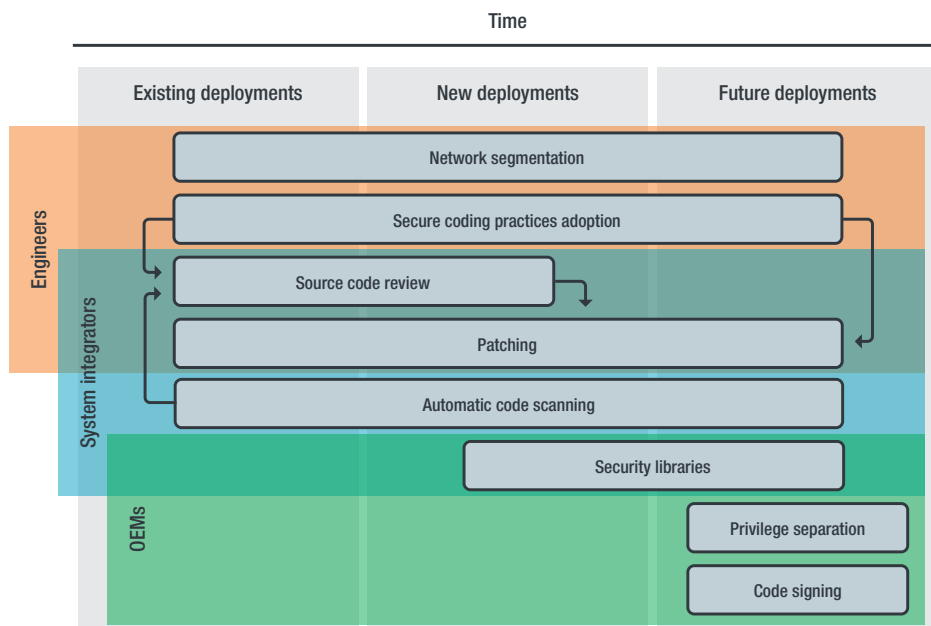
Time

Existing deployments

New deployments

Future deployments

Engineers

System integrators

OEMs

Network segmentation

Secure coding practices adoption

Source code review

Patching

Automatic code scanning

Security libraries

Privilege separation

Code signing